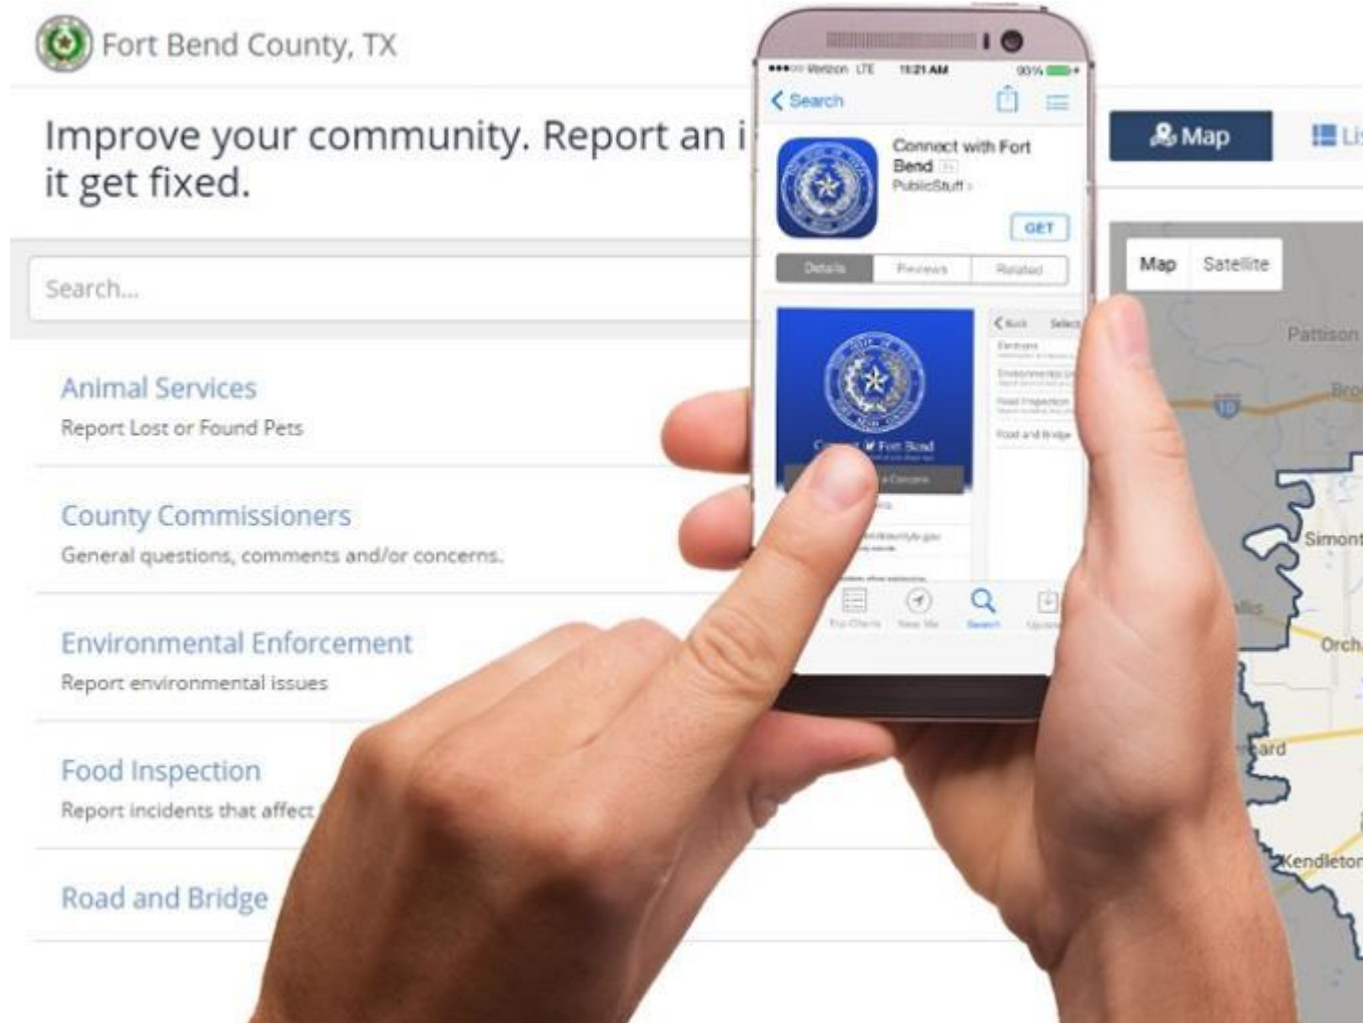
Fort Bend County, TX

Improve your community. Report an i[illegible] it get fixed.

Search...

Animal Services
Report Lost or Found Pets

County Commissioners
General questions, comments and/or concerns.

Environmental Enforcement
Report environmental issues

Food Inspection
Report incidents that affect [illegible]

Road and Bridge

Verizon LTE 11:21 AM 90%
Search
Connect with Fort Bend
PublicStuff
GET
Details Reviews Related
Back Select
Elections
Environmental
Food Inspection
Road and Bridge
Connect with Fort Bend
Top Charts Near Me Search Updates

Map
Lis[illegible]
Map Satellite
Pattison
Bro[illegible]
10
Simont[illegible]
Orch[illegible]
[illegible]ard
Kendleton